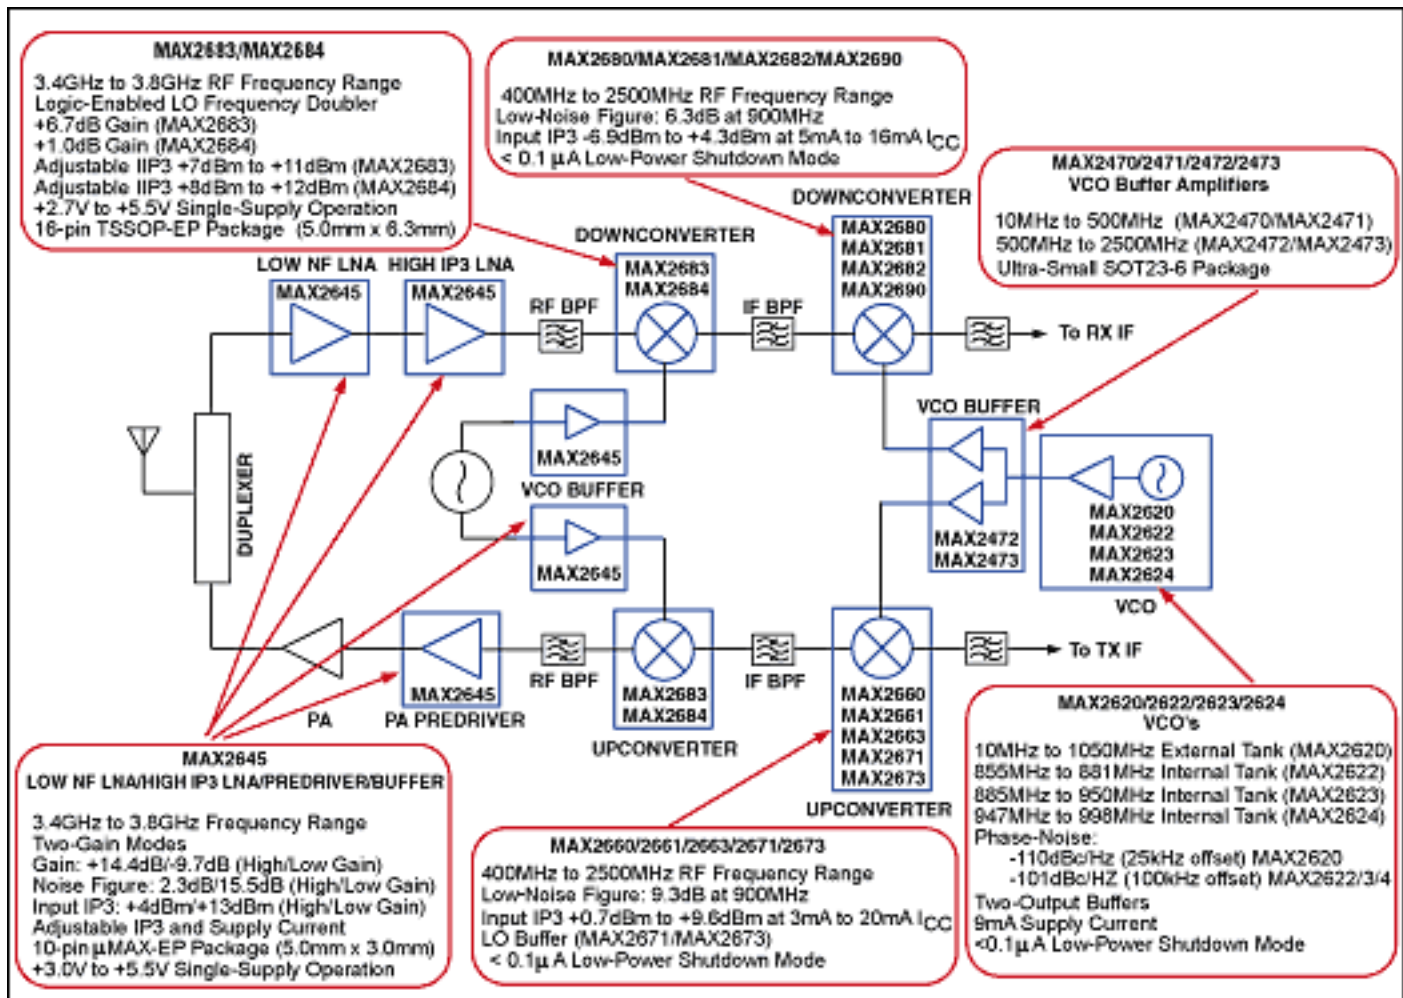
MAX2683/MAX2684

3.4GHz to 3.8GHz RF Frequency Range
Logic-Enabled LO Frequency Doubler
+6.7dB Gain (MAX2683)
+1.0dB Gain (MAX2684)
Adjustable IIP3 +7dBm to +11dBm (MAX2683)
Adjustable IIP3 +8dBm to +12dBm (MAX2684)
+2.7V to +5.5V Single-Supply Operation
16-pin TSSOP-EP Package (5.0mm x 6.3mm)

MAX2680/MAX2681/MAX2682/MAX2690

400MHz to 2500MHz RF Frequency Range
Low-Noise Figure: 6.3dB at 900MHz
Input IP3 -6.9dBm to +4.3dBm at 5mA to 16mA $I_{CC}$
< 0.1 µA Low-Power Shutdown Mode

MAX2470/2471/2472/2473
VCO Buffer Amplifiers

10MHz to 500MHz (MAX2470/MAX2471)
500MHz to 2500MHz (MAX2472/MAX2473)
Ultra-Small SOT23-6 Package

DOWNCONVERTER
DOWNCONVERTER
LOW NF LNA
HIGH IP3 LNA
MAX2645
MAX2645
RF BPF
MAX2683
MAX2684
IF BPF
MAX2680
MAX2681
MAX2682
MAX2690
To RX IF
VCO BUFFER
DUPLEXER
MAX2645
VCO BUFFER
MAX2472
MAX2473
MAX2620
MAX2622
MAX2623
MAX2624
VCO
MAX2645
PA
MAX2645
PA PREDRIVER
RF BPF
MAX2683
MAX2684
UPCONVERTER
IF BPF
MAX2660
MAX2661
MAX2663
MAX2671
MAX2673
UPCONVERTER
To TX IF

MAX2645
LOW NF LNA/HIGH IP3 LNA/PREDRIVER/BUFFER

3.4GHz to 3.8GHz Frequency Range
Two-Gain Modes
Gain: +14.4dB/-9.7dB (High/Low Gain)
Noise Figure: 2.3dB/15.5dB (High/Low Gain)
Input IP3: +4dBm/+13dBm (High/Low Gain)
Adjustable IP3 and Supply Current
10-pin µMAX-EP Package (5.0mm x 3.0mm)
+3.0V to +5.5V Single-Supply Operation

MAX2660/2661/2663/2671/2673
400MHz to 2500MHz RF Frequency Range
Low-Noise Figure: 9.3dB at 900MHz
Input IP3 +0.7dBm to +9.6dBm at 3mA to 20mA $I_{CC}$
LO Buffer (MAX2671/MAX2673)
< 0.1µ A Low-Power Shutdown Mode

MAX2620/2622/2623/2624
VCO's
10MHz to 1050MHz External Tank (MAX2620)
855MHz to 881MHz Internal Tank (MAX2622)
885MHz to 950MHz Internal Tank (MAX2623)
947MHz to 998MHz Internal Tank (MAX2624)
Phase-Noise:
-110dBc/Hz (25kHz offset) MAX2620
-101dBc/HZ (100kHz offset) MAX2622/3/4
Two-Output Buffers
9mA Supply Current
<0.1µ A Low-Power Shutdown Mode